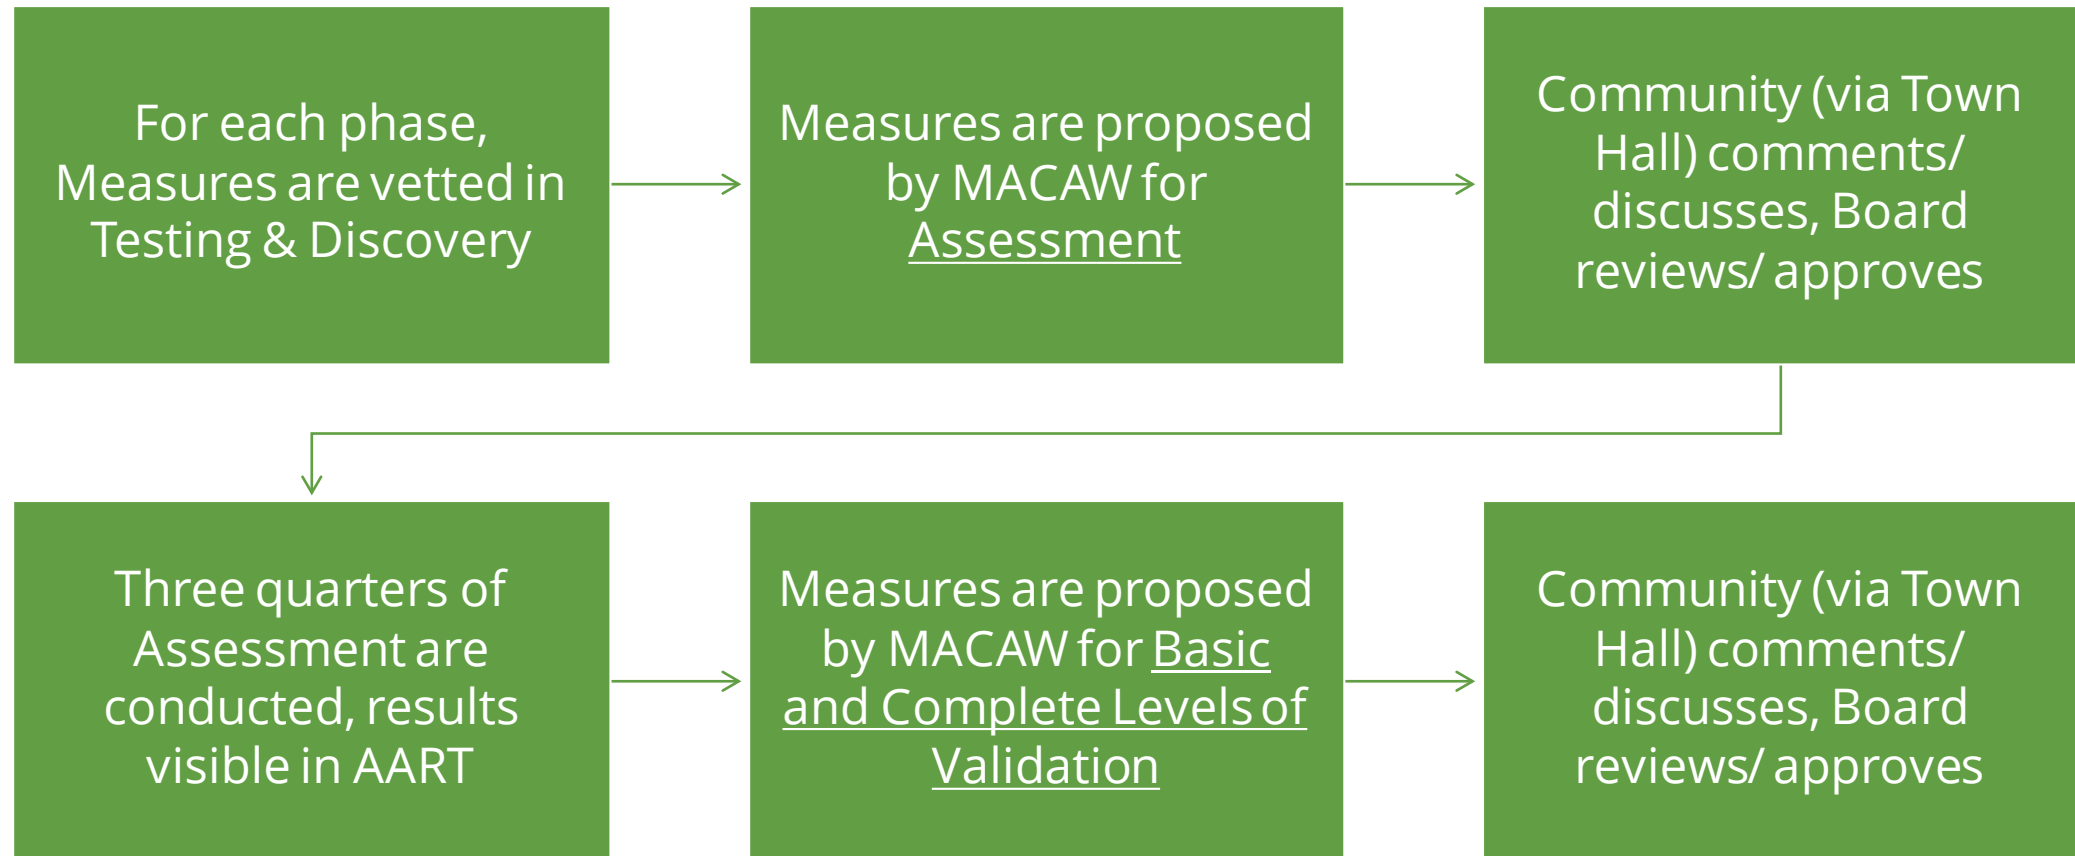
For each phase, Measures are vetted in Testing & Discovery

Measures are proposed by MACAW for Assessment

Community (via Town Hall) comments/ discusses, Board reviews/ approves

Three quarters of Assessment are conducted, results visible in AART

Measures are proposed by MACAW for Basic and Complete Levels of Validation

Community (via Town Hall) comments/ discusses, Board reviews/ approves